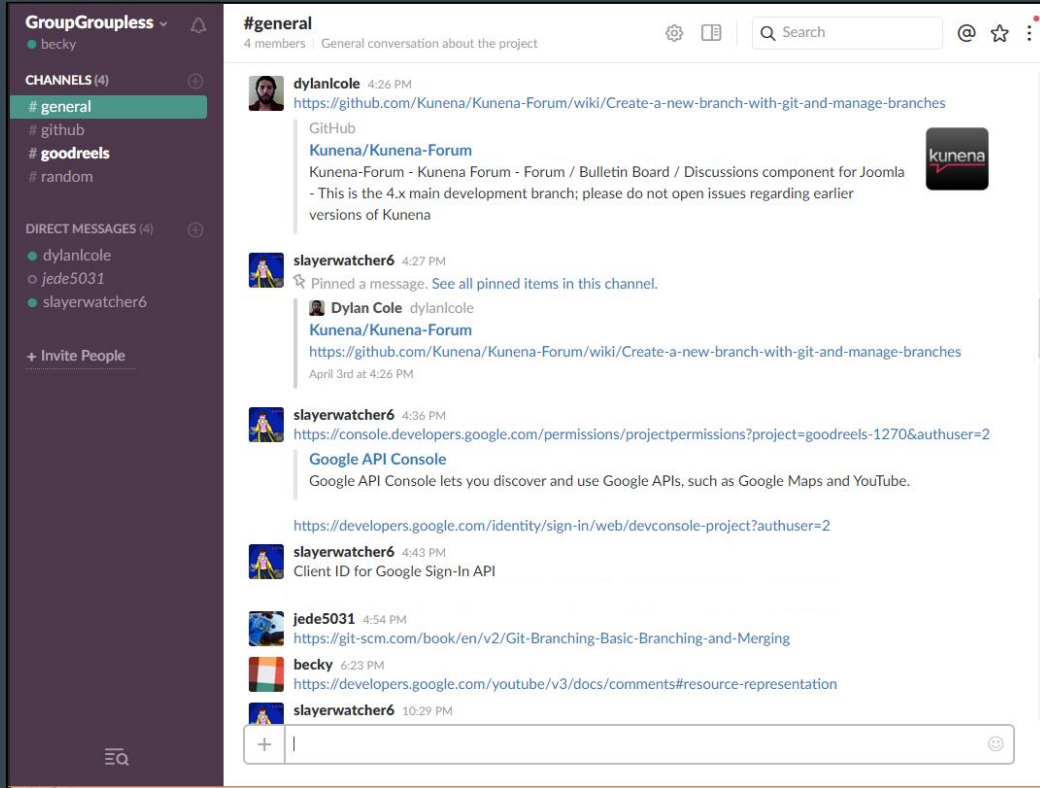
GroupGroupless
becky

CHANNELS (4)
# general
# github
# goodreels
# random

DIRECT MESSAGES (4)
dylanlcole
jede5031
slayerwatcher6

+ Invite People

#general
4 members | General conversation about the project

Search

dylanlcole 4:26 PM
https://github.com/Kunena/Kunena-Forum/wiki/Create-a-new-branch-with-git-and-manage-branches
GitHub
Kunena/Kunena-Forum
Kunena-Forum - Kunena Forum - Forum / Bulletin Board / Discussions component for Joomla - This is the 4.x main development branch; please do not open issues regarding earlier versions of Kunena
kunena

slayerwatcher6 4:27 PM
Pinned a message. See all pinned items in this channel.
Dylan Cole dylanlcole
Kunena/Kunena-Forum
https://github.com/Kunena/Kunena-Forum/wiki/Create-a-new-branch-with-git-and-manage-branches
April 3rd at 4:26 PM

slayerwatcher6 4:36 PM
https://console.developers.google.com/permissions/projectpermissions?project=goodreels-1270&authuser=2
Google API Console
Google API Console lets you discover and use Google APIs, such as Google Maps and YouTube.

https://developers.google.com/identity/sign-in/web/devconsole-project?authuser=2

slayerwatcher6 4:43 PM
Client ID for Google Sign-In API

jede5031 4:54 PM
https://git-scm.com/book/en/v2/Git-Branching-Basic-Branching-and-Merging

becky 6:23 PM
https://developers.google.com/youtube/v3/docs/comments#resource-representation

slayerwatcher6 10:29 PM

+